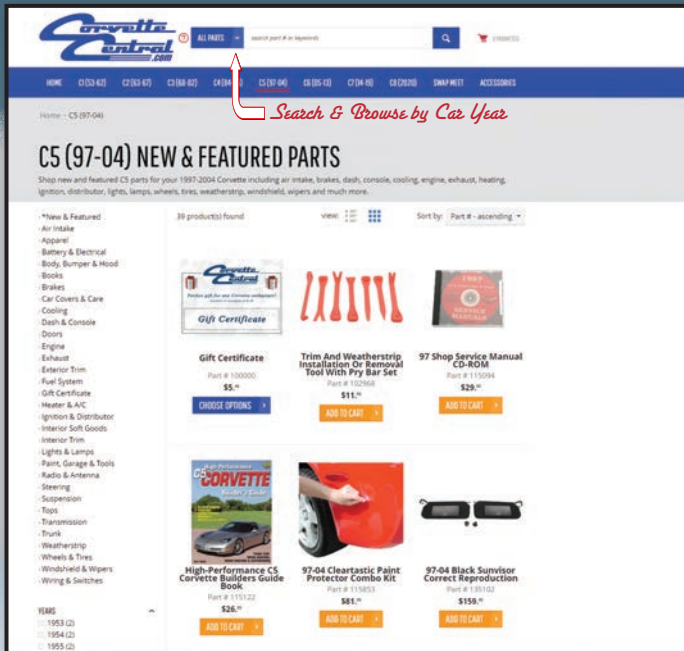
Corvette Central .com

ALL PARTS

search part # or keywords

0 ITEM(S)

HOME C1 (53-62) C2 (63-67) C3 (68-82) C4 (84-96) C5 (97-04) C6 (05-13) C7 (14-19) C8 (2020) SWAP MEET ACCESSORIES

Search & Browse by Car Year

Home › C5 (97-04)

C5 (97-04) NEW & FEATURED PARTS

Shop new and featured C5 parts for your 1997-2004 Corvette including air intake, brakes, dash, console, cooling, engine, exhaust, heating, ignition, distributor, lights, lamps, wheels, tires, weatherstrip, windshield, wipers and much more.

*New & Featured
Air Intake
Apparel
Battery & Electrical
Body, Bumper & Hood
Books
Brakes
Car Covers & Care
Cooling
Dash & Console
Doors
Engine
Exhaust
Exterior Trim
Fuel System
Gift Certificate
Heater & A/C
Ignition & Distributor
Interior Soft Goods
Interior Trim
Lights & Lamps
Paint, Garage & Tools
Radio & Antenna
Steering
Suspension
Tops
Transmission
Trunk
Weatherstrip
Wheels & Tires
Windshield & Wipers
Wiring & Switches

YEARS
1953 (2)
1954 (2)
1955 (2)

39 product(s) found

view:

Sort by: Part # - ascending

Gift Certificate
Gift Certificate
Part # 100000
$5.00
CHOOSE OPTIONS

Trim And Weatherstrip Installation Or Removal Tool With Pry Bar Set
Part # 102968
$11.00
ADD TO CART

97 Shop Service Manual CD-ROM
Part # 115094
$29.00
ADD TO CART

High-Performance C5 Corvette Builders Guide Book
Part # 115122
$26.00
ADD TO CART

97-04 Cleartastic Paint Protector Combo Kit
Part # 115853
$81.00
ADD TO CART

97-04 Black Sunvisor Correct Reproduction
Part # 135102
$159.00
ADD TO CART